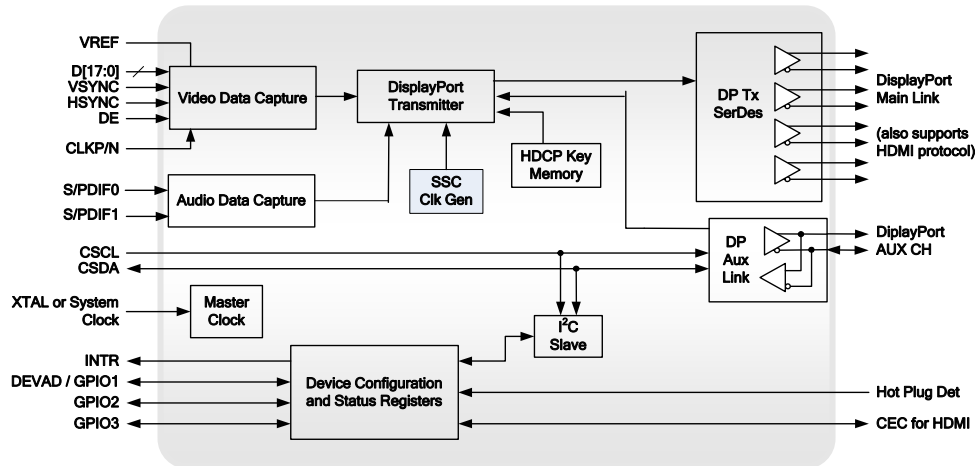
VREF
D[17:0]
VSYNC
HSYNC
DE
CLKP/N
Video Data Capture
DisplayPort Transmitter
DP Tx SerDes
DisplayPort Main Link
(also supports HDMI protocol)
HDCP Key Memory
SSC Clk Gen
S/PDIF0
S/PDIF1
Audio Data Capture
CSCL
CSDA
DP Aux Link
DiplayPort AUX CH
XTAL or System Clock
Master Clock
$I^2C$ Slave
INTR
DEVAD / GPIO1
GPIO2
GPIO3
Device Configuration and Status Registers
Hot Plug Det
CEC for HDMI